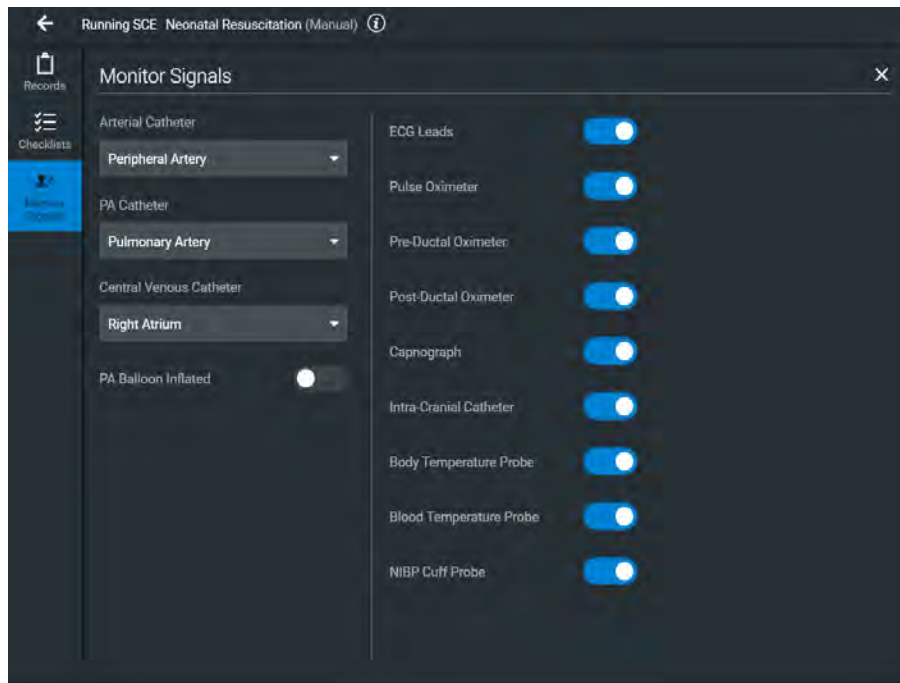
Running SCE Neonatal Resuscitation (Manual)

Records

Checklists

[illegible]

Monitor Signals

Arterial Catheter

Peripheral Artery

PA Catheter

Pulmonary Artery

Central Venous Catheter

Right Atrium

PA Balloon Inflated

ECG Leads

Pulse Oximeter

Pre-Ductal Oximeter

Post-Ductal Oximeter

Capnograph

Intra-Cranial Catheter

Body Temperature Probe

Blood Temperature Probe

NIBP Cuff Probe